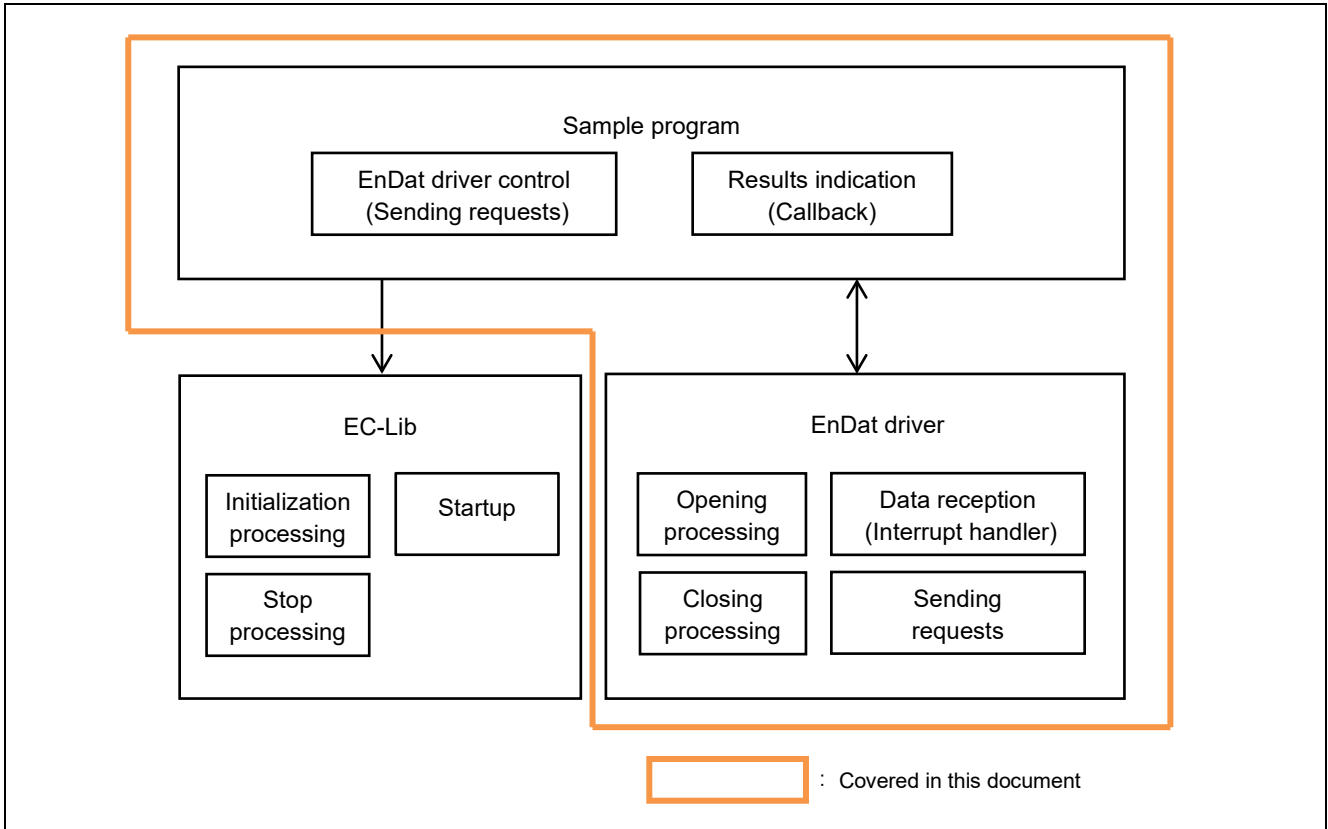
Sample program

EnDat driver control
(Sending requests)

Results indication
(Callback)

EC-Lib

Initialization processing

Startup

Stop processing

EnDat driver

Opening processing

Data reception
(Interrupt handler)

Closing processing

Sending requests

: Covered in this document